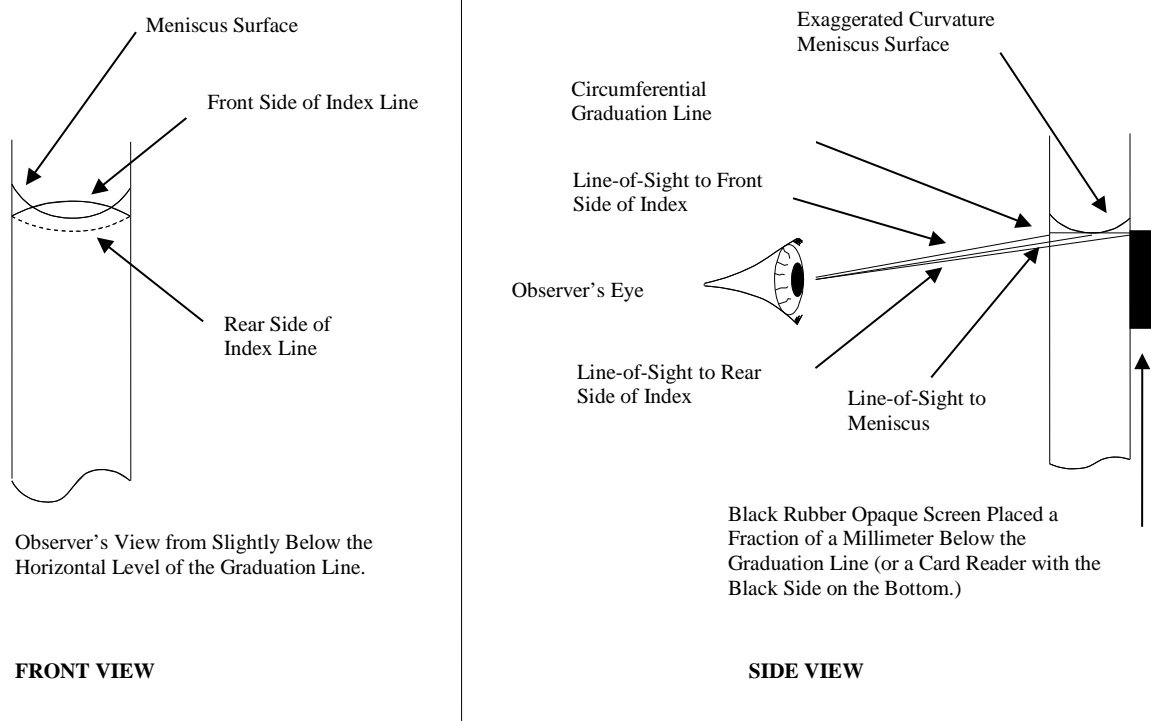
Meniscus Surface

Front Side of Index Line

Rear Side of Index Line

Observer's View from Slightly Below the Horizontal Level of the Graduation Line.

FRONT VIEW

Exaggerated Curvature Meniscus Surface

Circumferential Graduation Line

Line-of-Sight to Front Side of Index

Observer's Eye

Line-of-Sight to Rear Side of Index

Line-of-Sight to Meniscus

Black Rubber Opaque Screen Placed a Fraction of a Millimeter Below the Graduation Line (or a Card Reader with the Black Side on the Bottom.)

SIDE VIEW